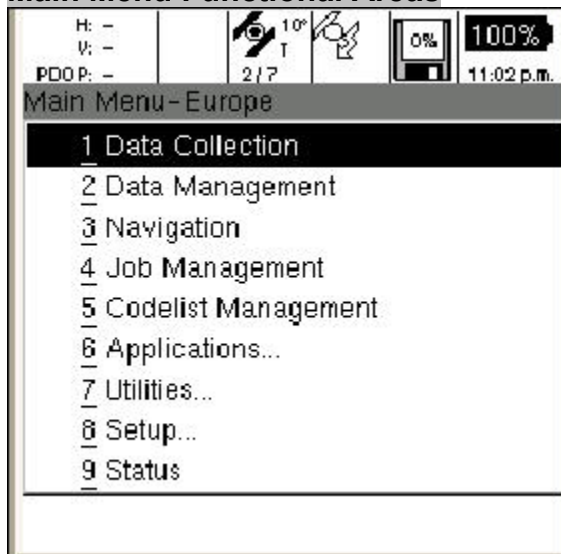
Main Menu Functional Areas

H: –
V: –
PDOP: –
10°
T
2/7
0%
100%
11:02 p.m.

Main Menu-Europe

1 Data Collection
2 Data Management
3 Navigation
4 Job Management
5 Codelist Management
6 Applications...
7 Utilities...
8 Setup...
9 Status